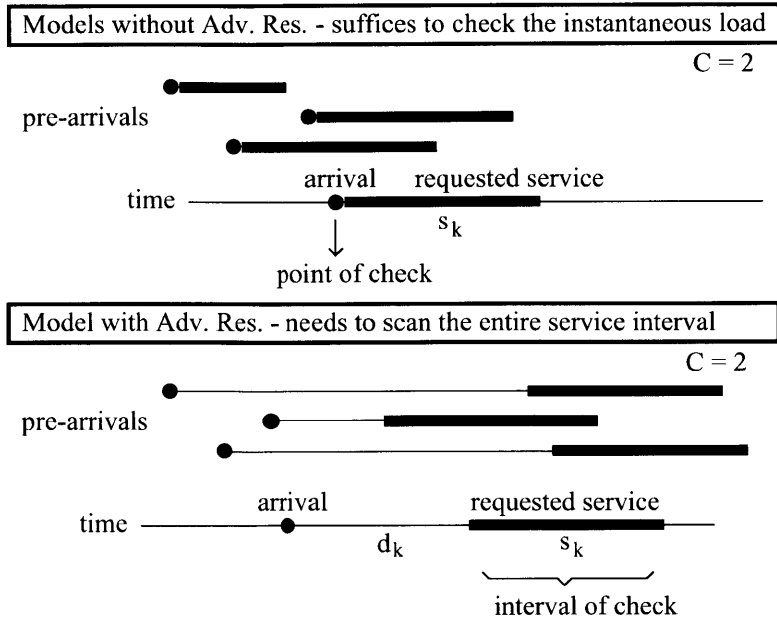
Models without Adv. Res. - suffices to check the instantaneous load

$C = 2$

pre-arrivals

time

arrival

requested service

$s_k$

point of check

Model with Adv. Res. - needs to scan the entire service interval

$C = 2$

pre-arrivals

time

arrival

$d_k$

requested service

$s_k$

interval of check